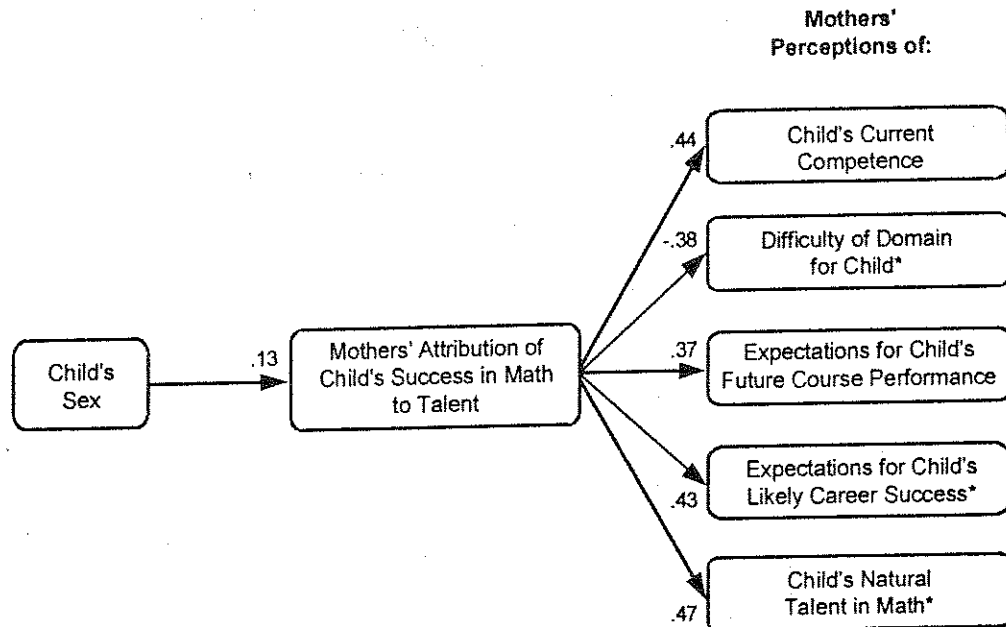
Mothers' Perceptions of:

Child's Sex

.13

Mothers' Attribution of Child's Success in Math to Talent

.44

Child's Current Competence

-.38

Difficulty of Domain for Child*

.37

Expectations for Child's Future Course Performance

.43

Expectations for Child's Likely Career Success*

.47

Child's Natural Talent in Math*